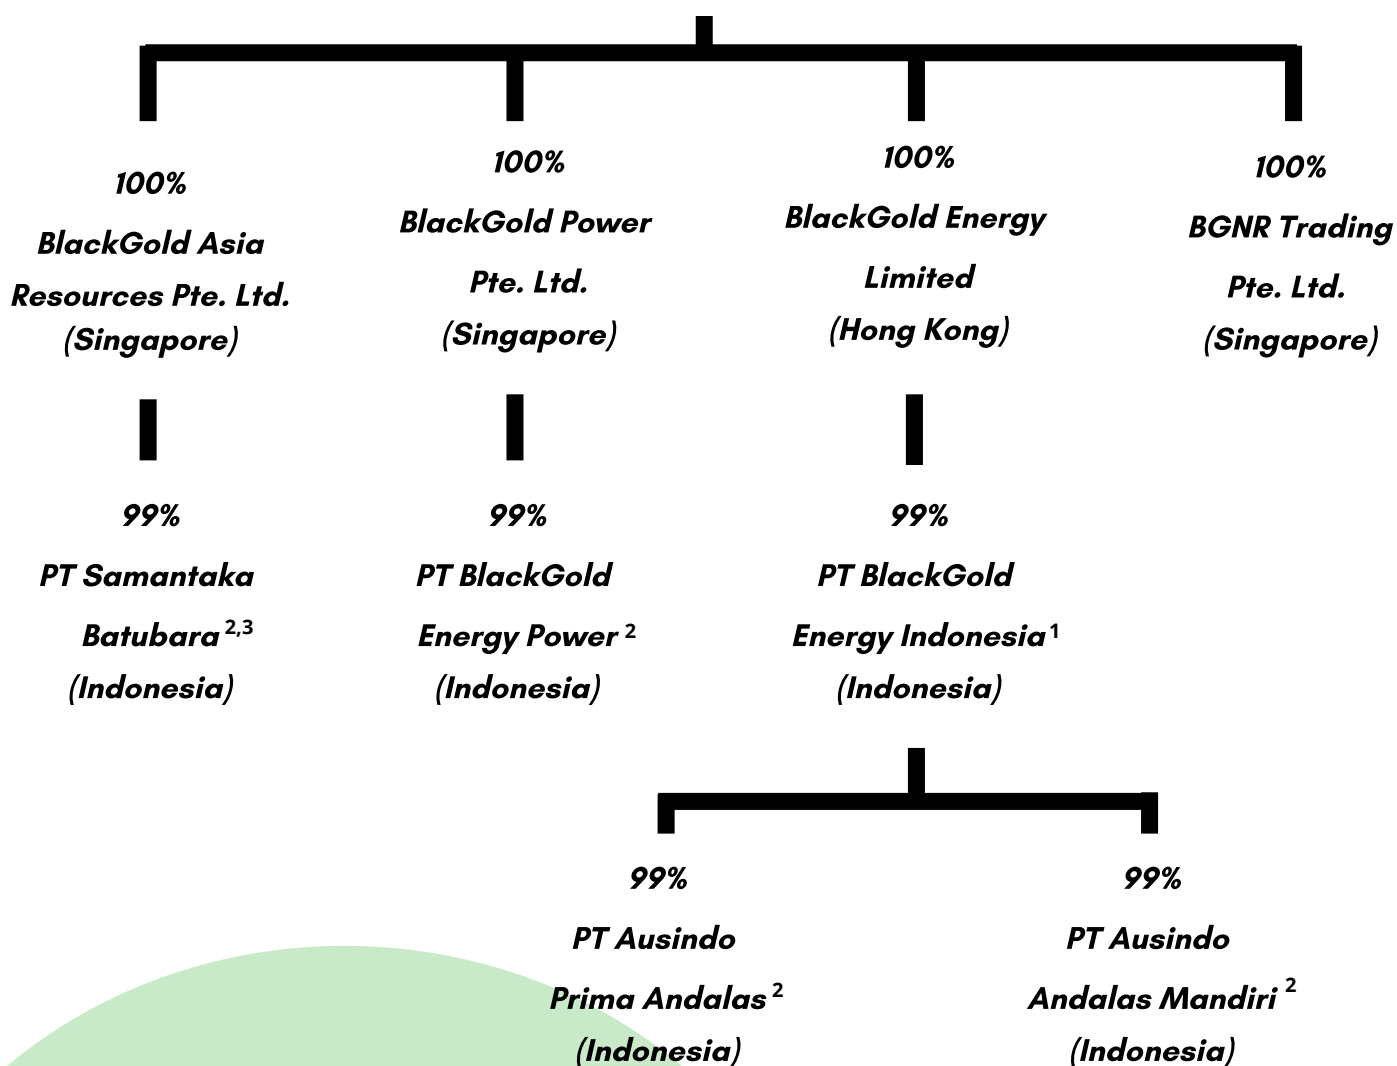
100%
BlackGold Asia Resources Pte. Ltd. (Singapore)

100%
BlackGold Power Pte. Ltd. (Singapore)

100%
BlackGold Energy Limited (Hong Kong)

100%
BGNR Trading Pte. Ltd. (Singapore)

99%
PT Samantaka Batubara $^{2,3}$ (Indonesia)

99%
PT BlackGold Energy Power $^{2}$ (Indonesia)

99%
PT BlackGold Energy Indonesia $^{1}$ (Indonesia)

99%
PT Ausindo Prima Andalas $^{2}$ (Indonesia)

99%
PT Ausindo Andalas Mandiri $^{2}$ (Indonesia)